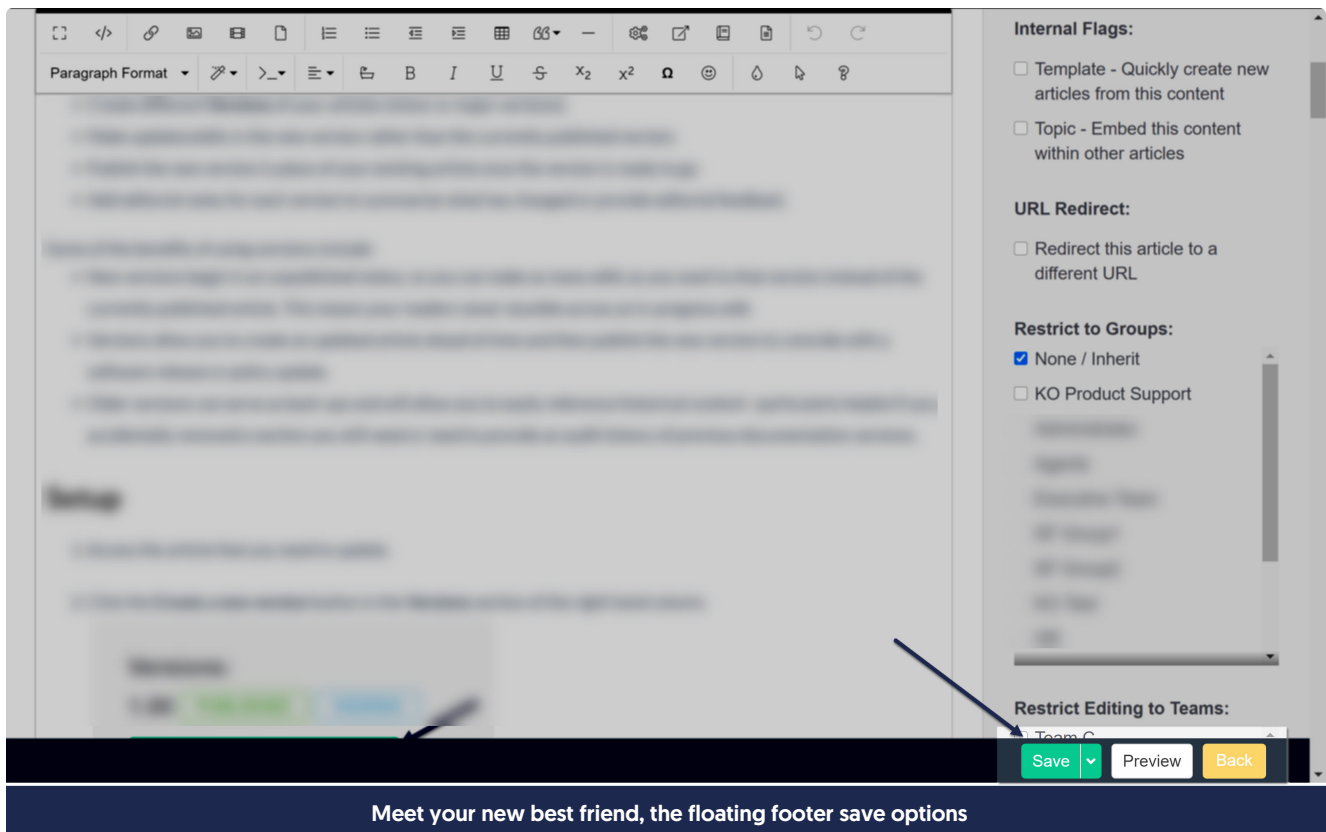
Paragraph Format

Internal Flags:

Template - Quickly create new articles from this content

Topic - Embed this content within other articles

URL Redirect:

Redirect this article to a different URL

Restrict to Groups:

None / Inherit

KO Product Support

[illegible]

Setup

Restrict Editing to Teams:

Team C

Save

Preview

Back

Meet your new best friend, the floating footer save options